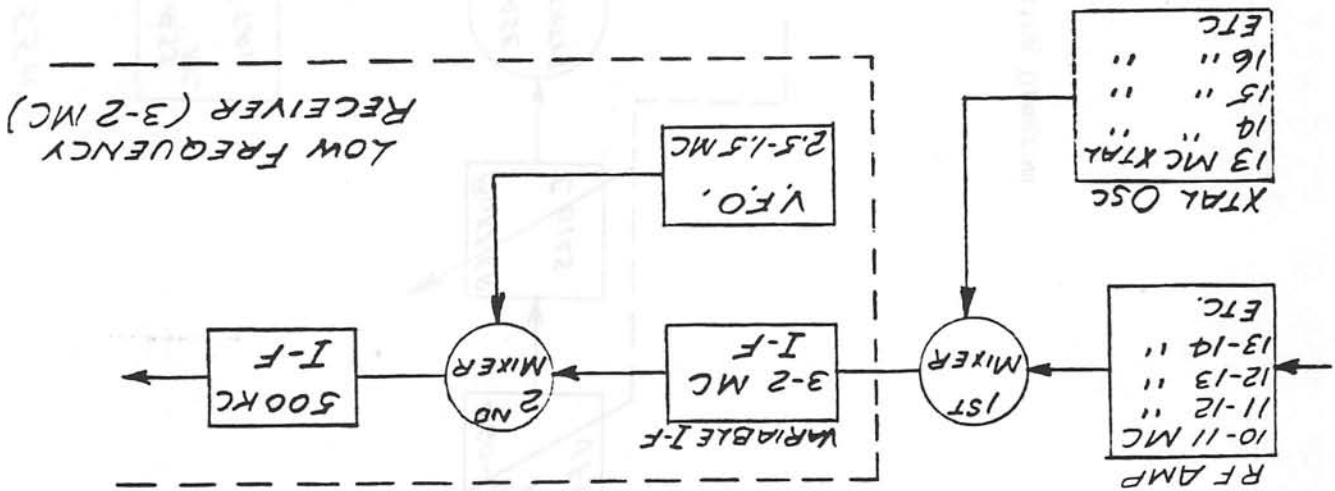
LOW FREQUENCY
RECEIVER (3-2 MC)

V.F.O.
2.5-1.5 MC

XTAL OSC
13 MC XTAL
14 " "
15 " "
16 " "
ETC

RF AMP
10-11 MC
11-12 "
12-13 "
13-14 "
ETC.

1ST
MIXER

VARIABLE I-F
3-2 MC
I-F

2ND
MIXER

500 KC
I-F